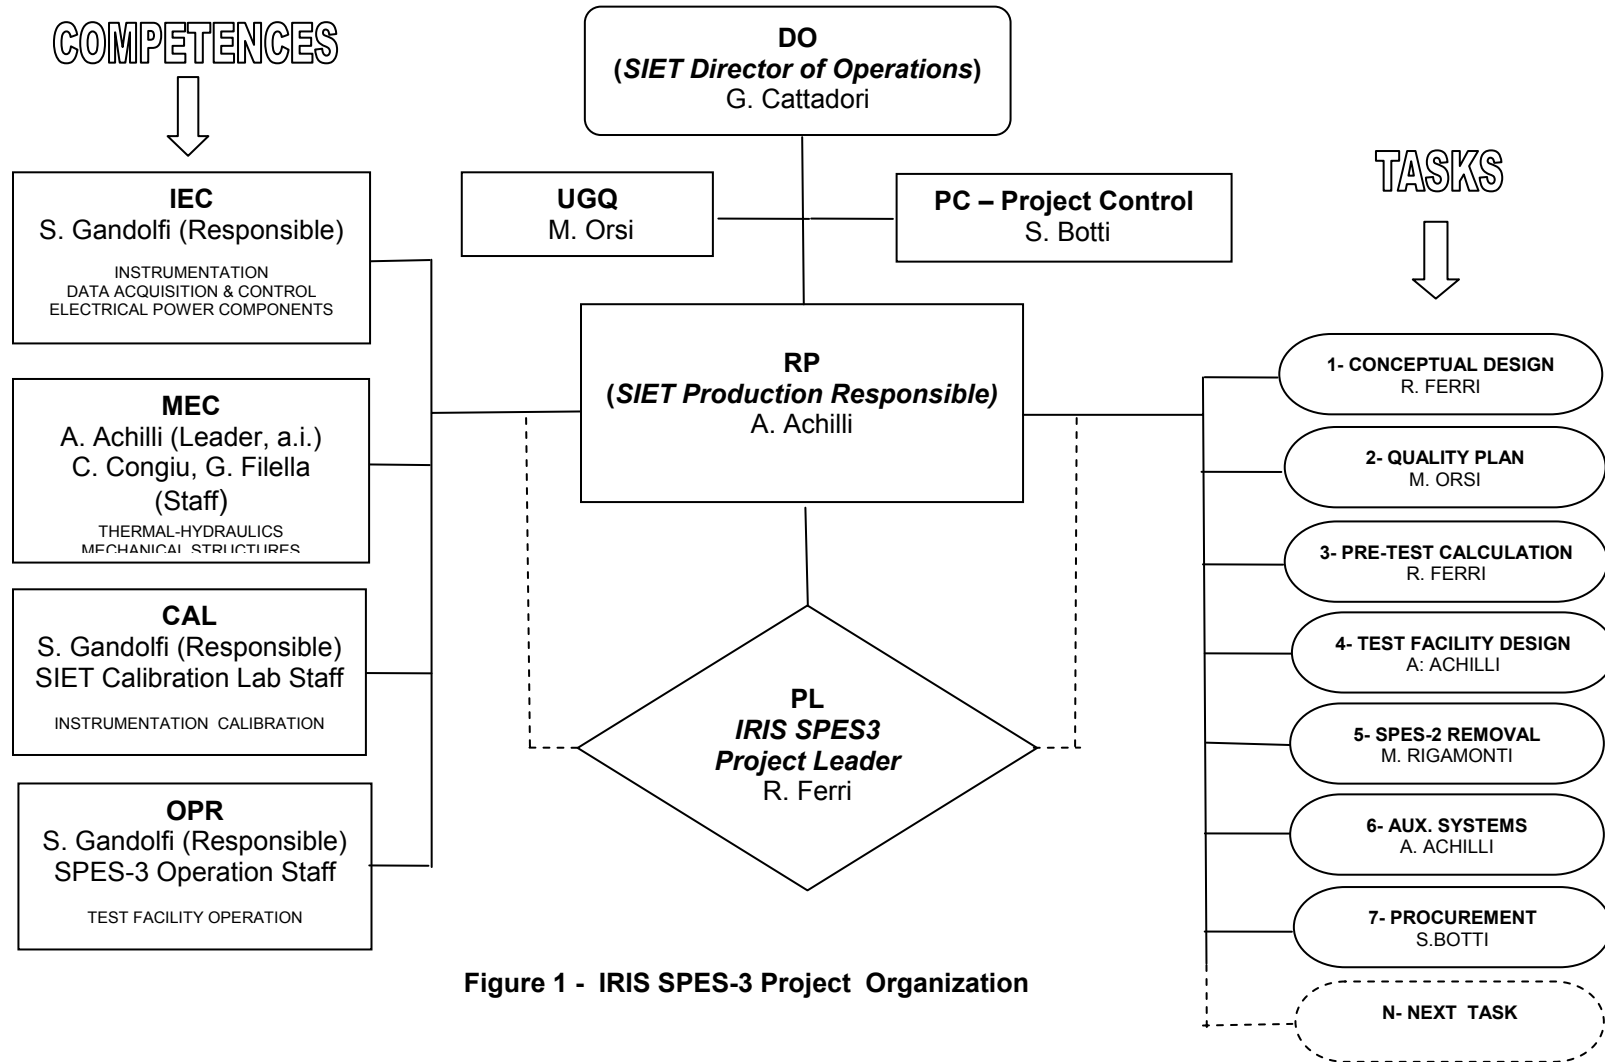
COMPETENCES

DO
(*SIET Director of Operations*)
G. Cattadori

TASKS

IEC
S. Gandolfi (Responsible)
INSTRUMENTATION
DATA ACQUISITION & CONTROL
ELECTRICAL POWER COMPONENTS

UGQ
M. Orsi

PC – Project Control
S. Botti

MEC
A. Achilli (Leader, a.i.)
C. Congiu, G. Filella
(Staff)
THERMAL-HYDRAULICS
MECHANICAL STRUCTURES

RP
(*SIET Production Responsible)*
A. Achilli

CAL
S. Gandolfi (Responsible)
SIET Calibration Lab Staff
INSTRUMENTATION CALIBRATION

PL
*IRIS SPES3*
*Project Leader*
R. Ferri

OPR
S. Gandolfi (Responsible)
SPES-3 Operation Staff
TEST FACILITY OPERATION

1- CONCEPTUAL DESIGN
R. FERRI

2- QUALITY PLAN
M. ORSI

3- PRE-TEST CALCULATION
R. FERRI

4- TEST FACILITY DESIGN
A: ACHILLI

5- SPES-2 REMOVAL
M. RIGAMONTI

6- AUX. SYSTEMS
A. ACHILLI

7- PROCUREMENT
S.BOTTI

N- NEXT TASK

Figure 1 - IRIS SPES-3 Project Organization